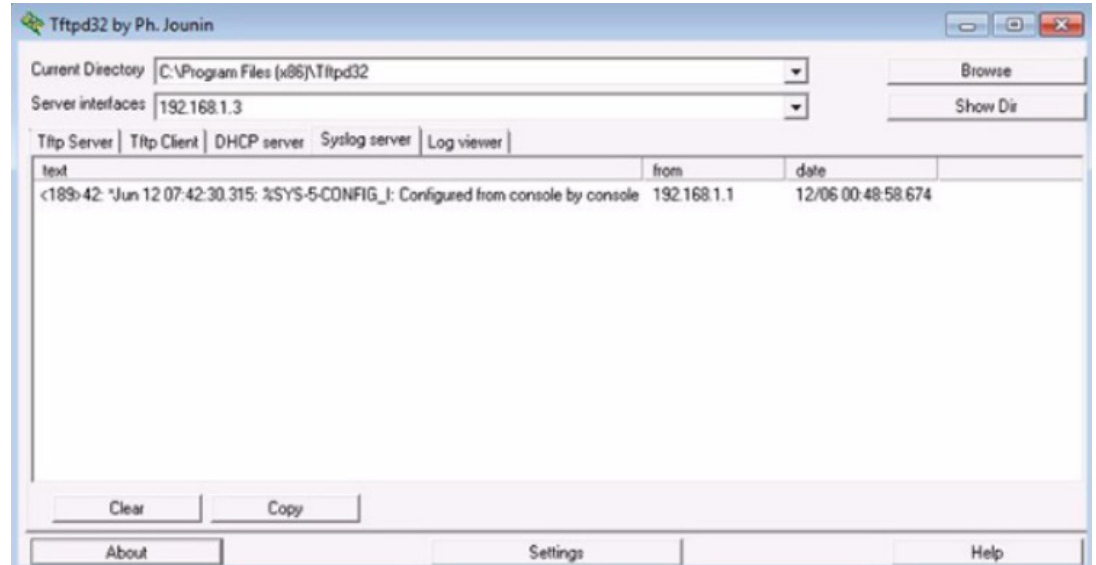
Tftpd32 by Ph. Jounin

Current Directory C:\Program Files (x86)\Tftpd32
Browse

Server interfaces 192.168.1.3
Show Dir

Tftp Server | Tftp Client | DHCP server | Syslog server | Log viewer

| text | from | date |
|---|---|---|
| <189>42: *Jun 12 07:42:30.315: %SYS-5-CONFIG_I: Configured from console by console | 192.168.1.1 | 12/06 00:48:58.674 |

Clear Copy

About Settings Help